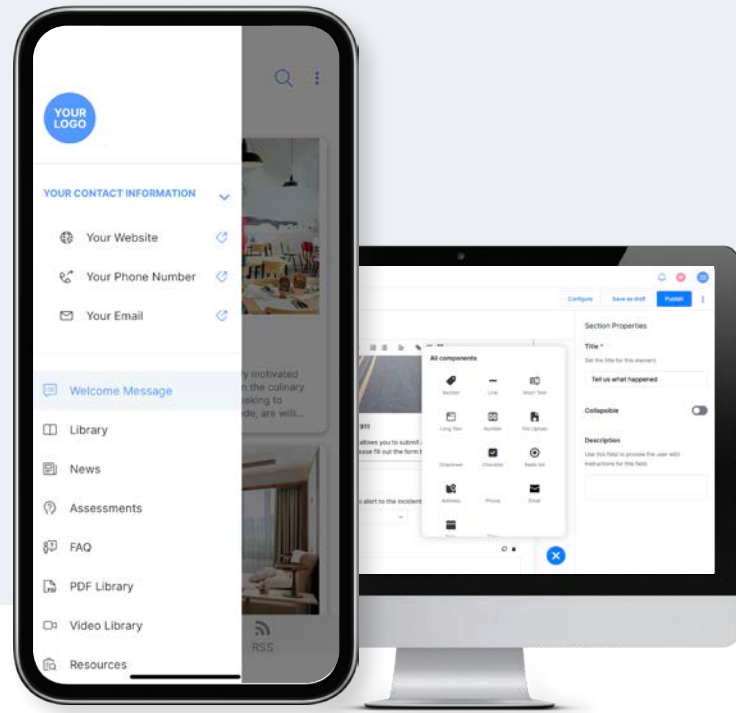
YOUR LOGO

YOUR CONTACT INFORMATION

Your Website

Your Phone Number

Your Email

Welcome Message

Library

News

Assessments

FAQ

PDF Library

Video Library

Resources

y motivated n the culinary eking to de, are wili...

RSS

Configure

Save as draft

Publish

All components

Section

Line

Short Text

Long Text

Number

File Upload

Dropdown

Checklist

Radio list

Address

Phone

Email

911

allows you to submit a ase fill out the form b

alert to the incident

Section Properties

Title *

Set the title for this element

Tell us what happened

Collapsible

Description

Use this field to provide the user with instructions for this field.